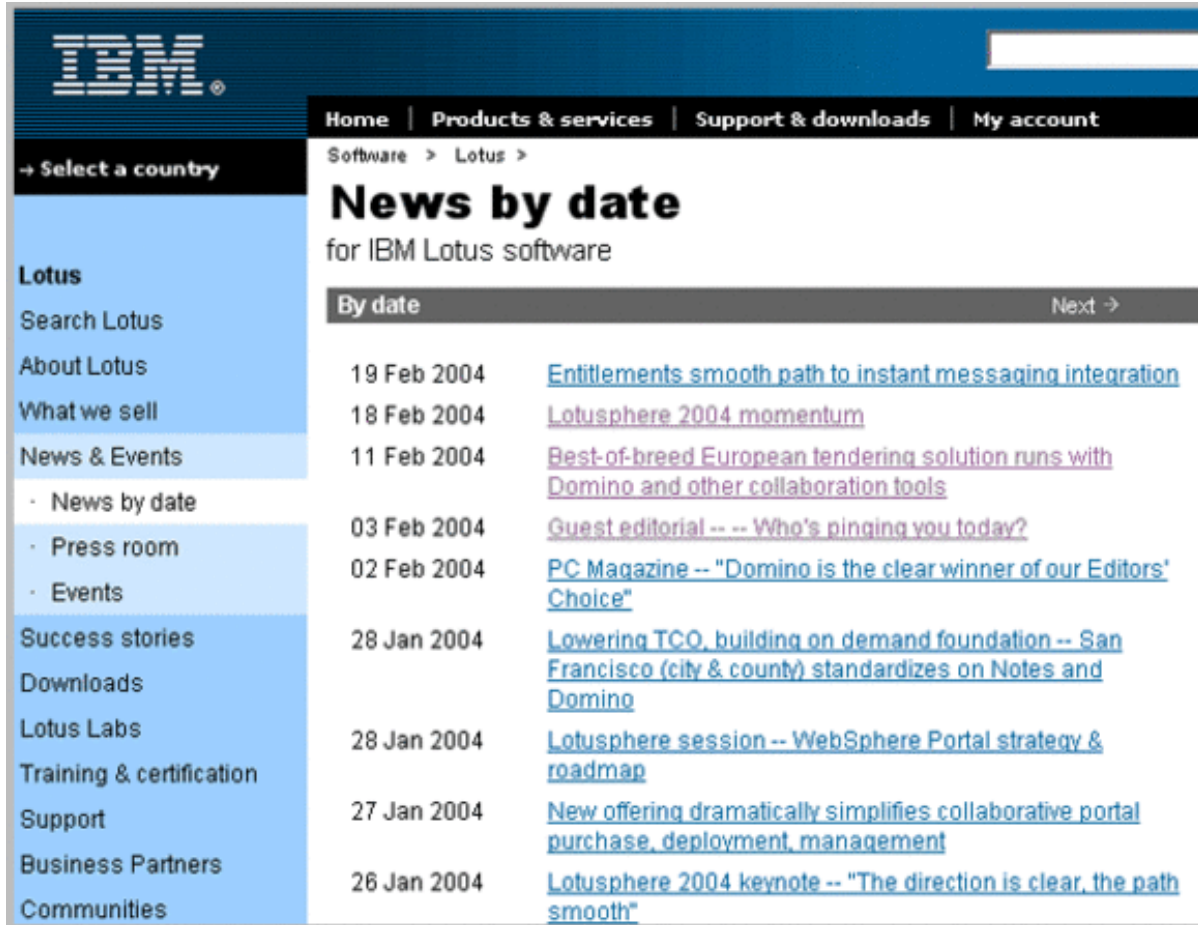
IBM.

Home | Products & services | Support & downloads | My account

→ Select a country

Software > Lotus >

News by date
for IBM Lotus software

Lotus
Search Lotus
About Lotus
What we sell
News & Events
· News by date
· Press room
· Events
Success stories
Downloads
Lotus Labs
Training & certification
Support
Business Partners
Communities

By date Next →

| | |
|---|---|
| 19 Feb 2004 | Entitlements smooth path to instant messaging integration |
| 18 Feb 2004 | Lotusphere 2004 momentum |
| 11 Feb 2004 | Best-of-breed European tendering solution runs with Domino and other collaboration tools |
| 03 Feb 2004 | Guest editorial -- -- Who's pinging you today? |
| 02 Feb 2004 | PC Magazine -- "Domino is the clear winner of our Editors' Choice" |
| 28 Jan 2004 | Lowering TCO, building on demand foundation -- San Francisco (city & county) standardizes on Notes and Domino |
| 28 Jan 2004 | Lotusphere session -- WebSphere Portal strategy & roadmap |
| 27 Jan 2004 | New offering dramatically simplifies collaborative portal purchase, deployment, management |
| 26 Jan 2004 | Lotusphere 2004 keynote -- "The direction is clear, the path smooth" |